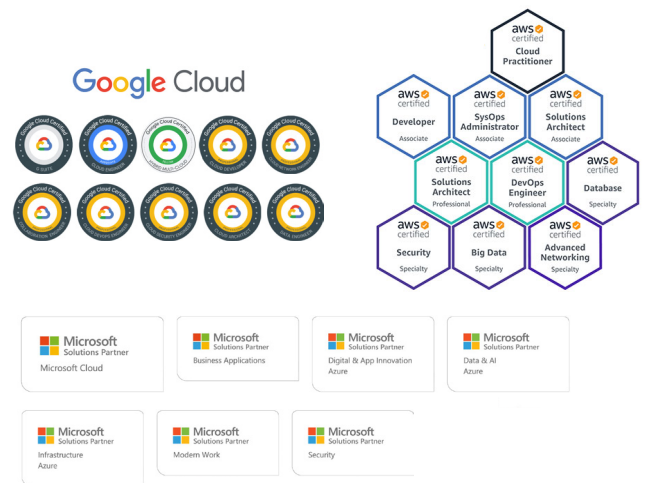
Google Cloud

Google Cloud Certified
G SUITE
Google Cloud Certified
CLOUD ENGINEER
Google Cloud Certified
HYBRID MULTI-CLOUD
Google Cloud Certified
CLOUD DEVELOPER
Google Cloud Certified
CLOUD NETWORK ENGINEER
Google Cloud Certified
COLLABORATION ENGINEER
Google Cloud Certified
CLOUD DEVOPS ENGINEER
Google Cloud Certified
CLOUD SECURITY ENGINEER
Google Cloud Certified
CLOUD ARCHITECT
Google Cloud Certified
DATA ENGINEER

aws certified
Cloud Practitioner

aws certified
Developer
Associate

aws certified
SysOps Administrator
Associate

aws certified
Solutions Architect
Associate

aws certified
Solutions Architect
Professional

aws certified
DevOps Engineer
Professional

aws certified
Database
Specialty

aws certified
Security
Specialty

aws certified
Big Data
Specialty

aws certified
Advanced Networking
Specialty

Microsoft
Solutions Partner
Microsoft Cloud

Microsoft
Solutions Partner
Business Applications

Microsoft
Solutions Partner
Digital & App Innovation
Azure

Microsoft
Solutions Partner
Data & AI
Azure

Microsoft
Solutions Partner
Infrastructure
Azure

Microsoft
Solutions Partner
Modern Work

Microsoft
Solutions Partner
Security